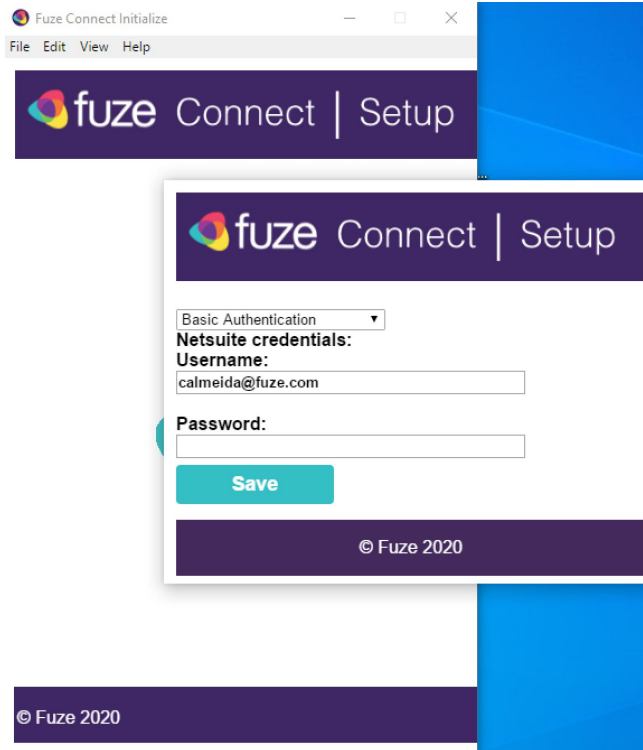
Fuze Connect Initialize

File Edit View Help

fuze Connect | Setup

fuze Connect | Setup

Basic Authentication ▾

Netsuite credentials:

Username:

calmeida@fuze.com

Password:

Save

© Fuze 2020

© Fuze 2020